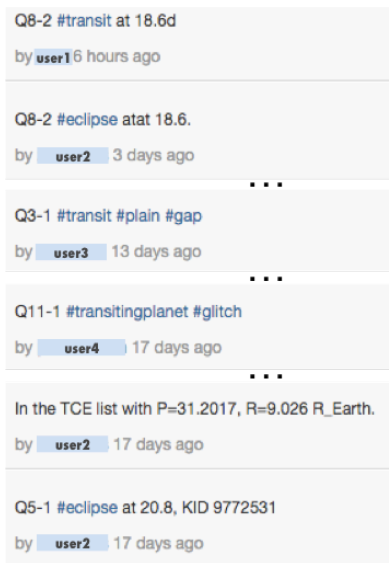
Q8-2 #transit at 18.6d

by user1 6 hours ago

Q8-2 #eclipse atat 18.6.

by user2 3 days ago

...

Q3-1 #transit #plain #gap

by user3 13 days ago

...

Q11-1 #transitingplanet #glitch

by user4 17 days ago

...

In the TCE list with P=31.2017, R=9.026 R_Earth.

by user2 17 days ago

Q5-1 #eclipse at 20.8, KID 9772531

by user2 17 days ago